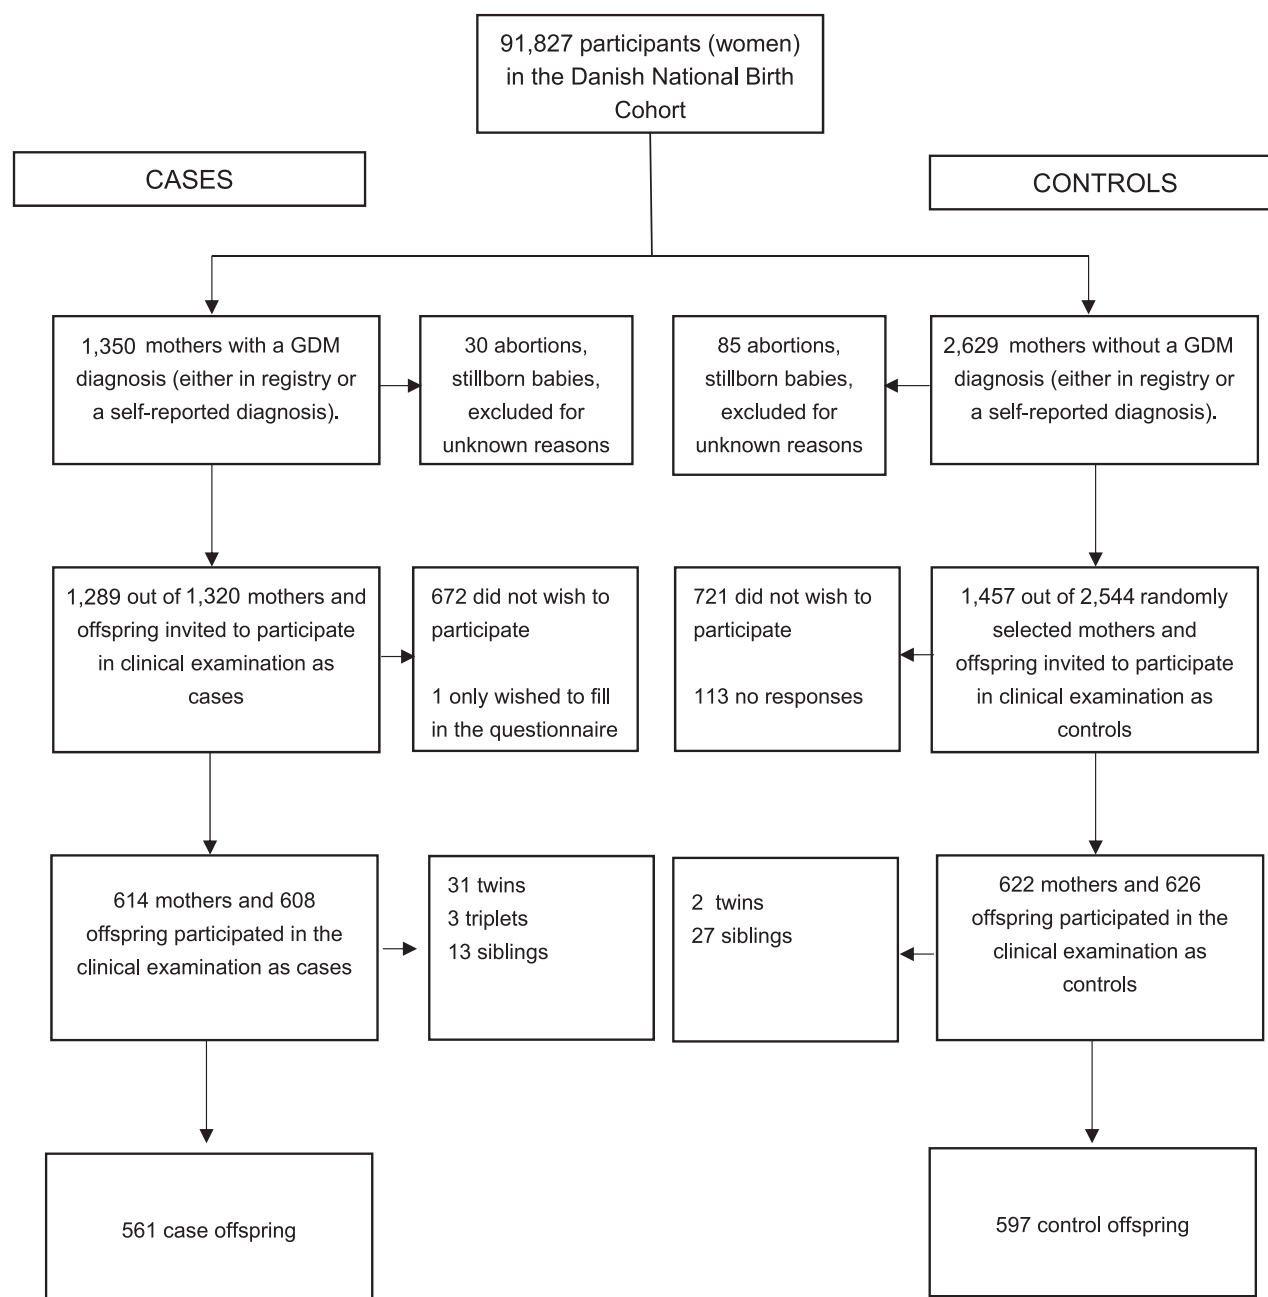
91,827 participants (women) in the Danish National Birth Cohort

CASES

CONTROLS

1,350 mothers with a GDM diagnosis (either in registry or a self-reported diagnosis).

30 abortions, stillborn babies, excluded for unknown reasons

85 abortions, stillborn babies, excluded for unknown reasons

2,629 mothers without a GDM diagnosis (either in registry or a self-reported diagnosis).

1,289 out of 1,320 mothers and offspring invited to participate in clinical examination as cases

672 did not wish to participate

1 only wished to fill in the questionnaire

721 did not wish to participate

113 no responses

1,457 out of 2,544 randomly selected mothers and offspring invited to participate in clinical examination as controls

614 mothers and 608 offspring participated in the clinical examination as cases

31 twins
3 triplets
13 siblings

2 twins
27 siblings

622 mothers and 626 offspring participated in the clinical examination as controls

561 case offspring

597 control offspring